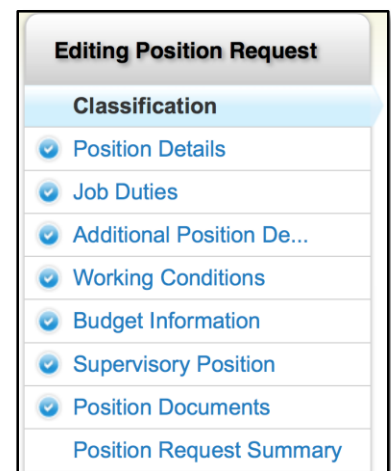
Editing Position Request

Classification

Position Details

Job Duties

Additional Position De...

Working Conditions

Budget Information

Supervisory Position

Position Documents

Position Request Summary